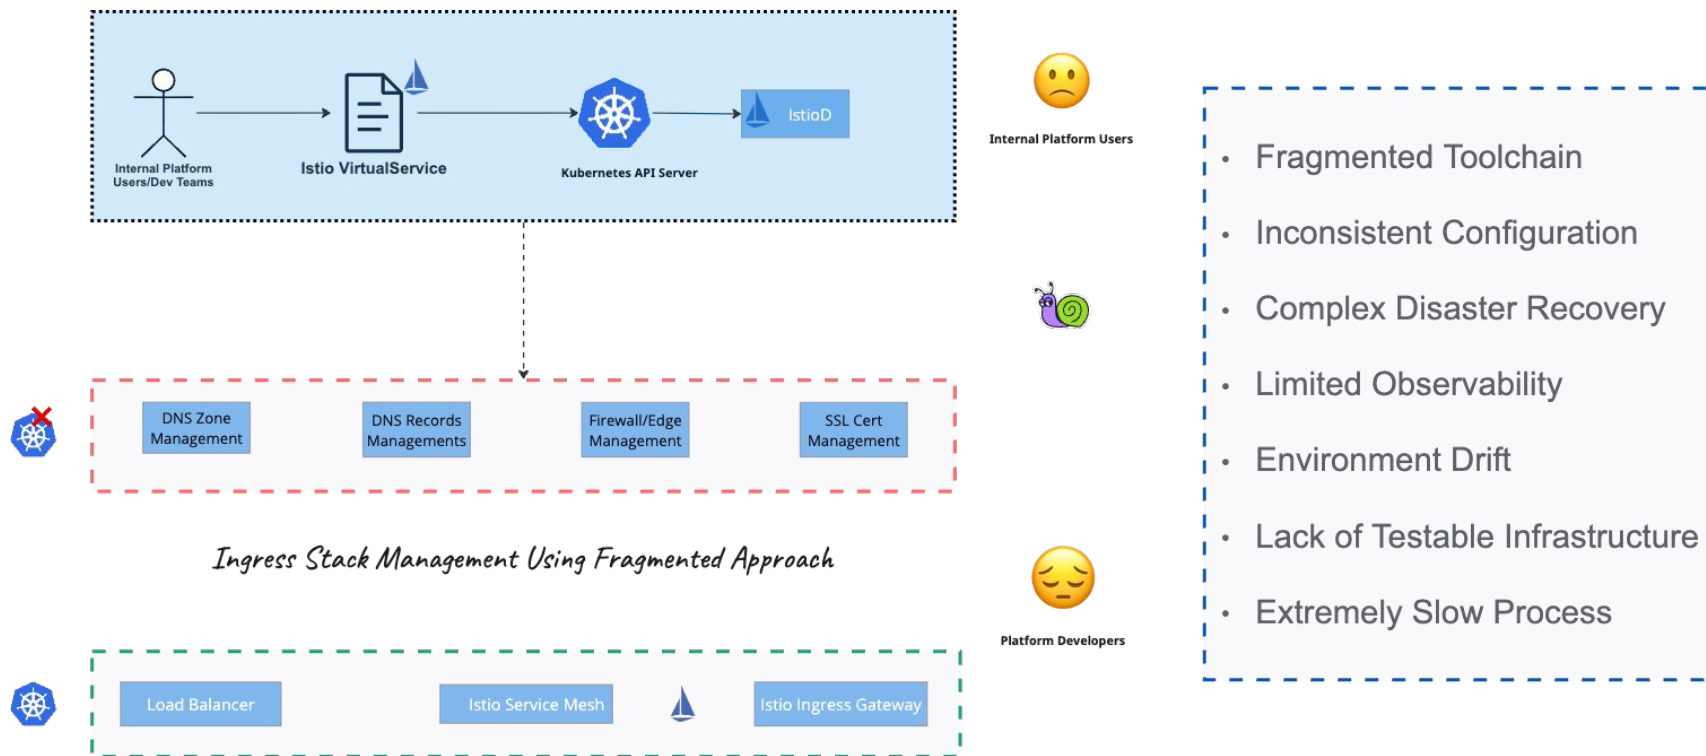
Internal Platform Users/Dev Teams

Istio VirtualService

Kubernetes API Server

IstioD

Internal Platform Users

DNS Zone Management

DNS Records Managements

Firewall/Edge Management

SSL Cert Management

Ingress Stack Management Using Fragmented Approach

Platform Developers

Load Balancer

Istio Service Mesh

Istio Ingress Gateway

- Fragmented Toolchain
- Inconsistent Configuration
- Complex Disaster Recovery
- Limited Observability
- Environment Drift
- Lack of Testable Infrastructure
- Extremely Slow Process